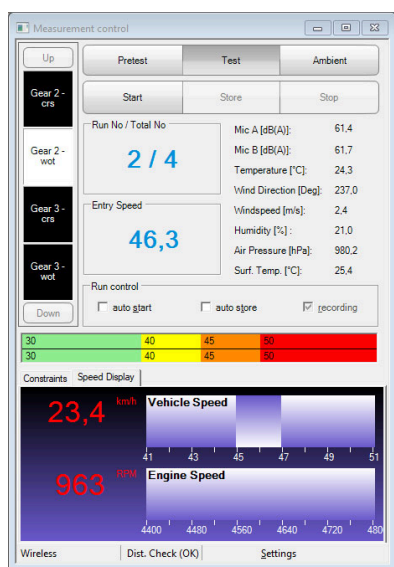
Measurement control

Up

Gear 2 - crs

Gear 2 - wot

Gear 3 - crs

Gear 3 - wot

Down

Pretest | Test | Ambient

Start | Store | Stop

Run No / Total No

2 / 4

Entry Speed

46,3

| | |
|---|---|
| Mic A [dB(A)]: | 61,4 |
| Mic B [dB(A)]: | 61,7 |
| Temperature [°C]: | 24,3 |
| Wind Direction [Deg]: | 237,0 |
| Windspeed [m/s]: | 2,4 |
| Humidity [%] : | 21,0 |
| Air Pressure [hPa]: | 980,2 |
| Surf. Temp. [°C]: | 25,4 |

Run control

auto start | auto store | recording

30 | 40 | 45 | 50
30 | 40 | 45 | 50

Constraints | Speed Display

23,4 km/h

Vehicle Speed

41 | 43 | 45 | 47 | 49 | 51

963 RPM

Engine Speed

4400 | 4480 | 4560 | 4640 | 4720 | 480

Wireless | Dist. Check (OK) | Settings